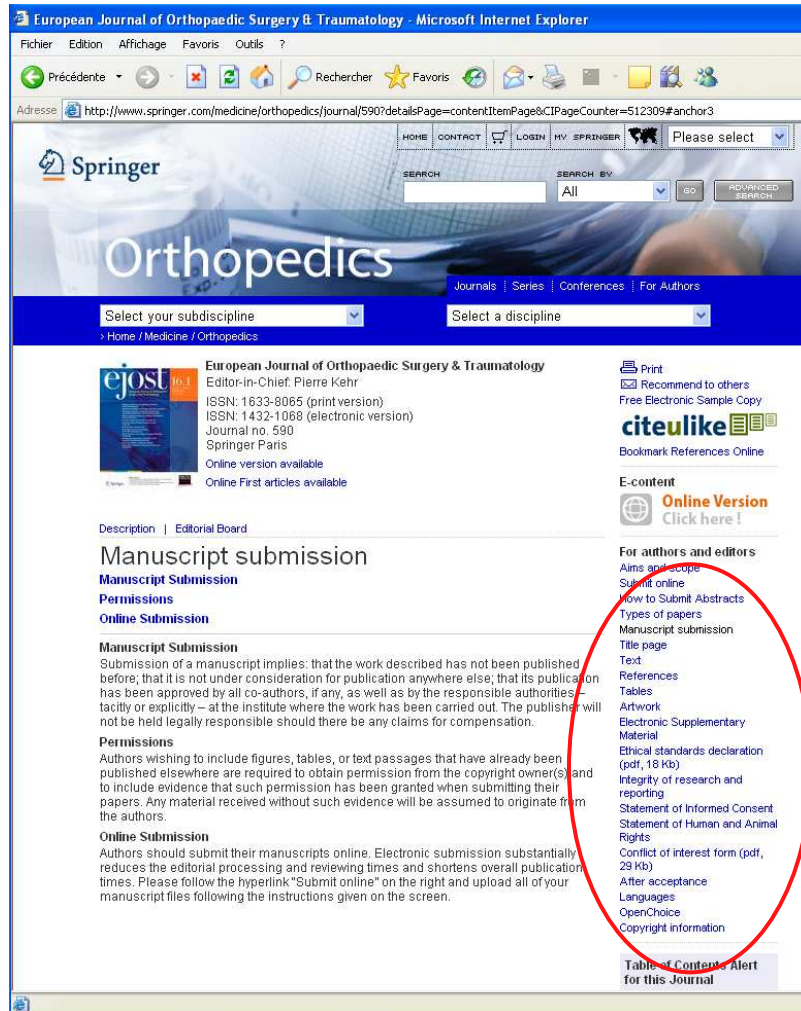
European Journal of Orthopaedic Surgery & Traumatology - Microsoft Internet Explorer

Fichier Edition Affichage Favoris Outils ?

Précédente Rechercher Favoris

Adresse http://www.springer.com/medicine/orthopedics/journal/590?detailsPage=contentItemPage&CIPageCounter=512309#anchor3

HOME CONTACT LOGIN MY SPRINGER Please select

Springer

SEARCH SEARCH BY All GO ADVANCED SEARCH

Orthopedics

Journals | Series | Conferences | For Authors

Select your subdiscipline Select a discipline

› Home / Medicine / Orthopedics

ejost

European Journal of Orthopaedic Surgery & Traumatology
Editor-in-Chief: Pierre Kehr
ISSN: 1633-8065 (print version)
ISSN: 1432-1068 (electronic version)
Journal no. 590
Springer Paris
Online version available
Online First articles available

Print
Recommend to others
Free Electronic Sample Copy

citeulike
Bookmark References Online

E-content
Online Version Click here !

Description | Editorial Board

Manuscript submission

Manuscript Submission
Permissions
Online Submission

Manuscript Submission
Submission of a manuscript implies: that the work described has not been published before; that it is not under consideration for publication anywhere else; that its publication has been approved by all co-authors, if any, as well as by the responsible authorities – tacitly or explicitly – at the institute where the work has been carried out. The publisher will not be held legally responsible should there be any claims for compensation.

Permissions
Authors wishing to include figures, tables, or text passages that have already been published elsewhere are required to obtain permission from the copyright owner(s) and to include evidence that such permission has been granted when submitting their papers. Any material received without such evidence will be assumed to originate from the authors.

Online Submission
Authors should submit their manuscripts online. Electronic submission substantially reduces the editorial processing and reviewing times and shortens overall publication times. Please follow the hyperlink "Submit online" on the right and upload all of your manuscript files following the instructions given on the screen.

For authors and editors
Aims and scope
Submit online
How to Submit Abstracts
Types of papers
Manuscript submission
Title page
Text
References
Tables
Artwork
Electronic Supplementary Material
Ethical standards declaration (pdf, 18 Kb)
Integrity of research and reporting
Statement of Informed Consent
Statement of Human and Animal Rights
Conflict of interest form (pdf, 29 Kb)
After acceptance
Languages
OpenChoice
Copyright information

Table of Contents Alert for this Journal